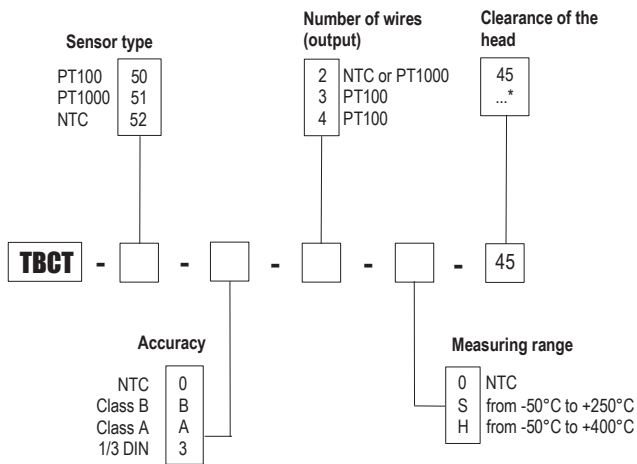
Sensor type

| PT100 | 50 |
|---|---|
| PT1000 | 51 |
| NTC | 52 |

Number of wires (output)

| 2 | NTC or PT1000 |
|---|---|
| 3 | PT100 |
| 4 | PT100 |

Clearance of the head

45
...*

TBCT - [ ] - [ ] - [ ] - [ ] - 45

Accuracy

| NTC | 0 |
|---|---|
| Class B | B |
| Class A | A |
| 1/3 DIN | 3 |

Measuring range

| 0 | NTC |
|---|---|
| S | from -50°C to +250°C |
| H | from -50°C to +400°C |